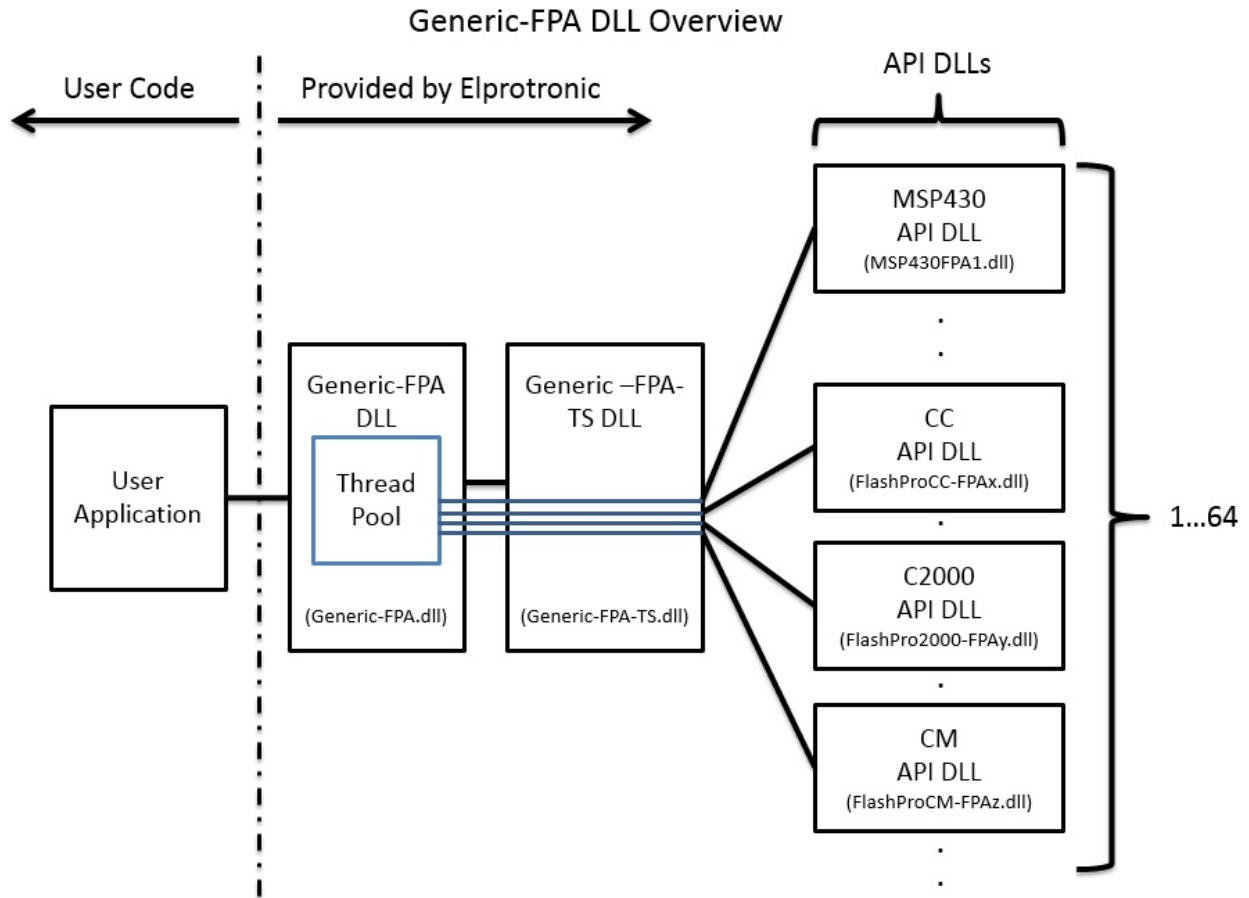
Generic-FPA DLL Overview

User Code

Provided by Elprotronic

API DLLs

User Application

Generic-FPA DLL

Thread Pool

(Generic-FPA.dll)

Generic –FPA-TS DLL

(Generic-FPA-TS.dll)

MSP430 API DLL (MSP430FPA1.dll)

CC API DLL (FlashProCC-FPAx.dll)

C2000 API DLL (FlashPro2000-FPAy.dll)

CM API DLL (FlashProCM-FPAz.dll)

1…64